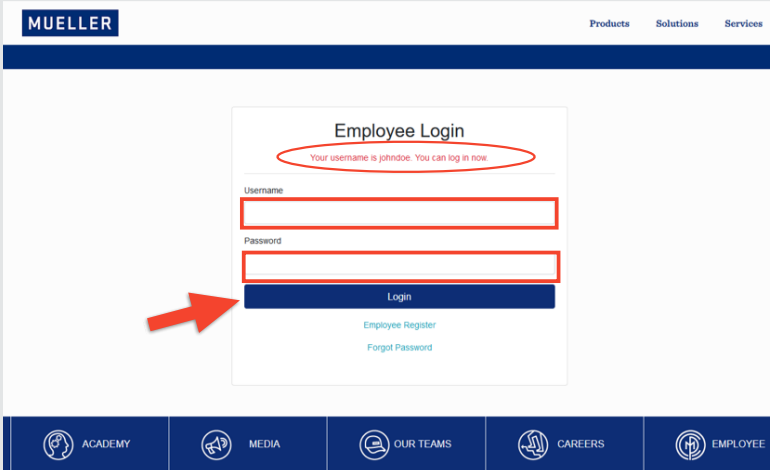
MUELLER

Products Solutions Services

Employee Login

Your username is johndoe. You can log in now.

Username

Password

Login

Employee Register

Forgot Password

ACADEMY MEDIA OUR TEAMS CAREERS EMPLOYEE